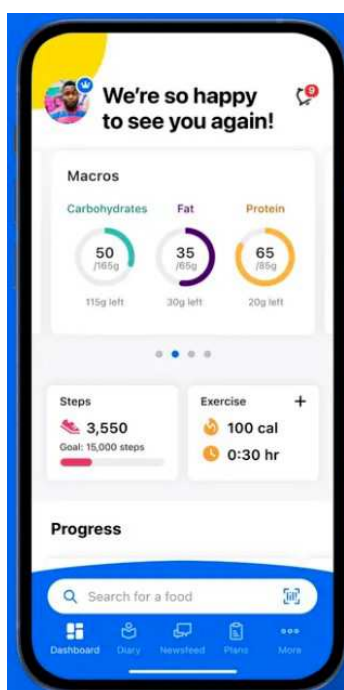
We're so happy to see you again!

9

Macros

Carbohydrates
50
/165g
115g left

Fat
35
/65g
30g left

Protein
65
/85g
20g left

Steps
3,550
Goal: 15,000 steps

Exercise
+
100 cal
0:30 hr

Progress

Search for a food

Dashboard
Diary
Newsfeed
Plans
More